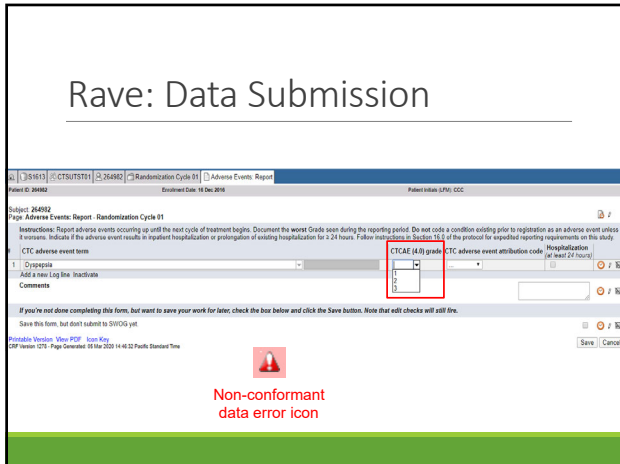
Rave: Data Submission

S1613 | CTSUTST01 | 264982 | Randomization Cycle 01 | Adverse Events: Report

Patient ID: 264982 Enrollment Date: 16 Dec 2016 Patient Initials (LFM): CCC

Subject: 264982
Page: Adverse Events: Report - Randomization Cycle 01

Instructions: Report adverse events occurring up until the next cycle of treatment begins. Document the worst Grade seen during the reporting period. Do not code a condition existing prior to registration as an adverse event unless it worsens. Indicate if the adverse event results in inpatient hospitalization or prolongation of existing hospitalization for ≥ 24 hours. Follow instructions in Section 16.0 of the protocol for expedited reporting requirements on this study.

| # | CTC adverse event term | CTCAE (4.0) grade | CTC adverse event attribution code | Hospitalization (at least 24 hours) |
|---|---|---|---|---|
| 1 | Dyspepsia | 1 2 3 | ... | |

Add a new Log line Inactivate

Comments

If you're not done completing this form, but want to save your work for later, check the box below and click the Save button. Note that edit checks will still fire.

Save this form, but don't submit to SWOG yet

Printable Version View PDF Icon Key
CRF Version 1270 - Page Generated: 05 Mar 2020 14:46:32 Pacific Standard Time

Save Cancel

Non-conformant data error icon